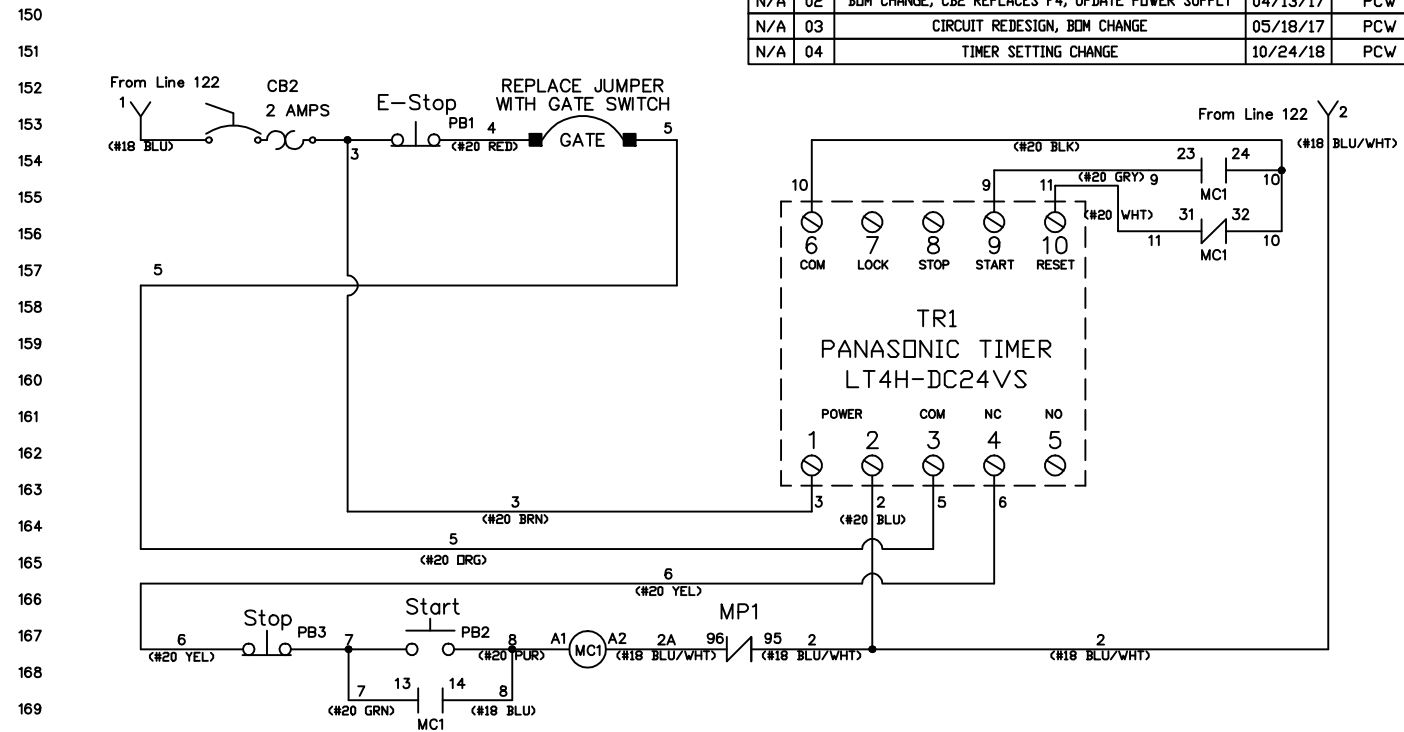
| N/A | 02 | BOM CHANGE, CB2 REPLACES F4, UPDATE POWER SUPPLY | 04/13/17 | PCW |
|---|---|---|---|---|
| N/A | 03 | CIRCUIT REDESIGN, BOM CHANGE | 05/18/17 | PCW |
| N/A | 04 | TIMER SETTING CHANGE | 10/24/18 | PCW |

150
151
152
153
154
155
156
157
158
159
160
161
162
163
164
165
166
167
168
169

From Line 122
1
(#18 BLU)
CB2
2 AMPS
3
E-Stop
PB1
4
(#20 RED)
REPLACE JUMPER WITH GATE SWITCH
GATE
5

From Line 122
2
(#18 BLU/WHT)
(#20 BLK)
10
9
11
(#20 GRY) 9
23
24
MC1
10
(#20 WHT)
31
32
11
MC1
10

6 COM
7 LOCK
8 STOP
9 START
10 RESET

TR1
PANASONIC TIMER
LT4H-DC24VS

POWER
COM
NC
NO
1
2
3
4
5

5
3
(#20 BRN)
3
2
(#20 BLU)
5
6
5
(#20 ORG)
6
(#20 YEL)

Stop
PB3
6
(#20 YEL)
7
Start
PB2
8
(#20 PUR)
A1
MC1
A2
2A
(#18 BLU/WHT)
MP1
96
95
2
(#18 BLU/WHT)
2
(#18 BLU/WHT)
7
13
14
8
(#20 GRN)
MC1
(#18 BLU)